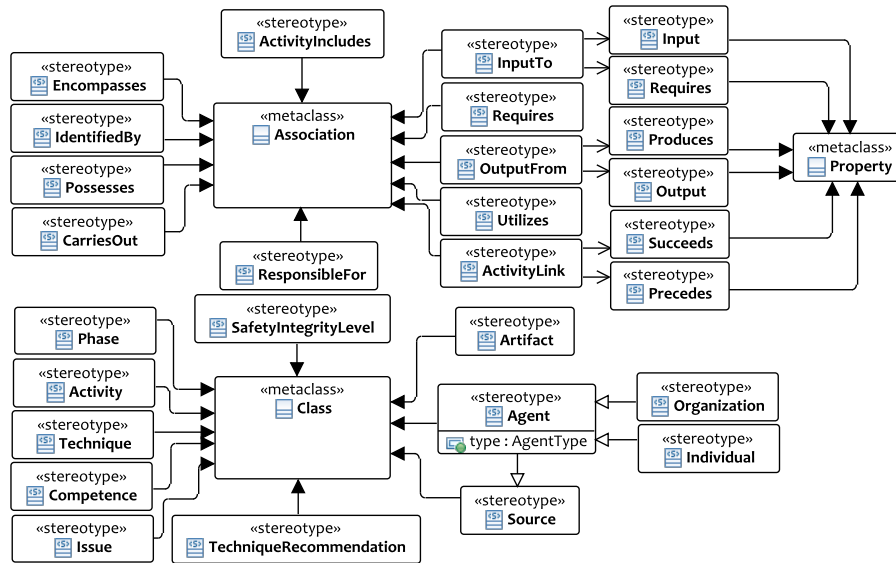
«stereotype»
ActivityIncludes

«stereotype»
Encompasses

«stereotype»
IdentifiedBy

«stereotype»
Possesses

«stereotype»
CarriesOut

«metaclass»
Association

«stereotype»
ResponsibleFor

«stereotype»
InputTo

«stereotype»
Requires

«stereotype»
OutputFrom

«stereotype»
Utilizes

«stereotype»
ActivityLink

«stereotype»
Input

«stereotype»
Requires

«stereotype»
Produces

«stereotype»
Output

«stereotype»
Succeeds

«stereotype»
Precedes

«metaclass»
Property

«stereotype»
Phase

«stereotype»
Activity

«stereotype»
Technique

«stereotype»
Competence

«stereotype»
Issue

«stereotype»
SafetyIntegrityLevel

«metaclass»
Class

«stereotype»
TechniqueRecommendation

«stereotype»
Artifact

«stereotype»
Agent

type : AgentType

«stereotype»
Organization

«stereotype»
Individual

«stereotype»
Source